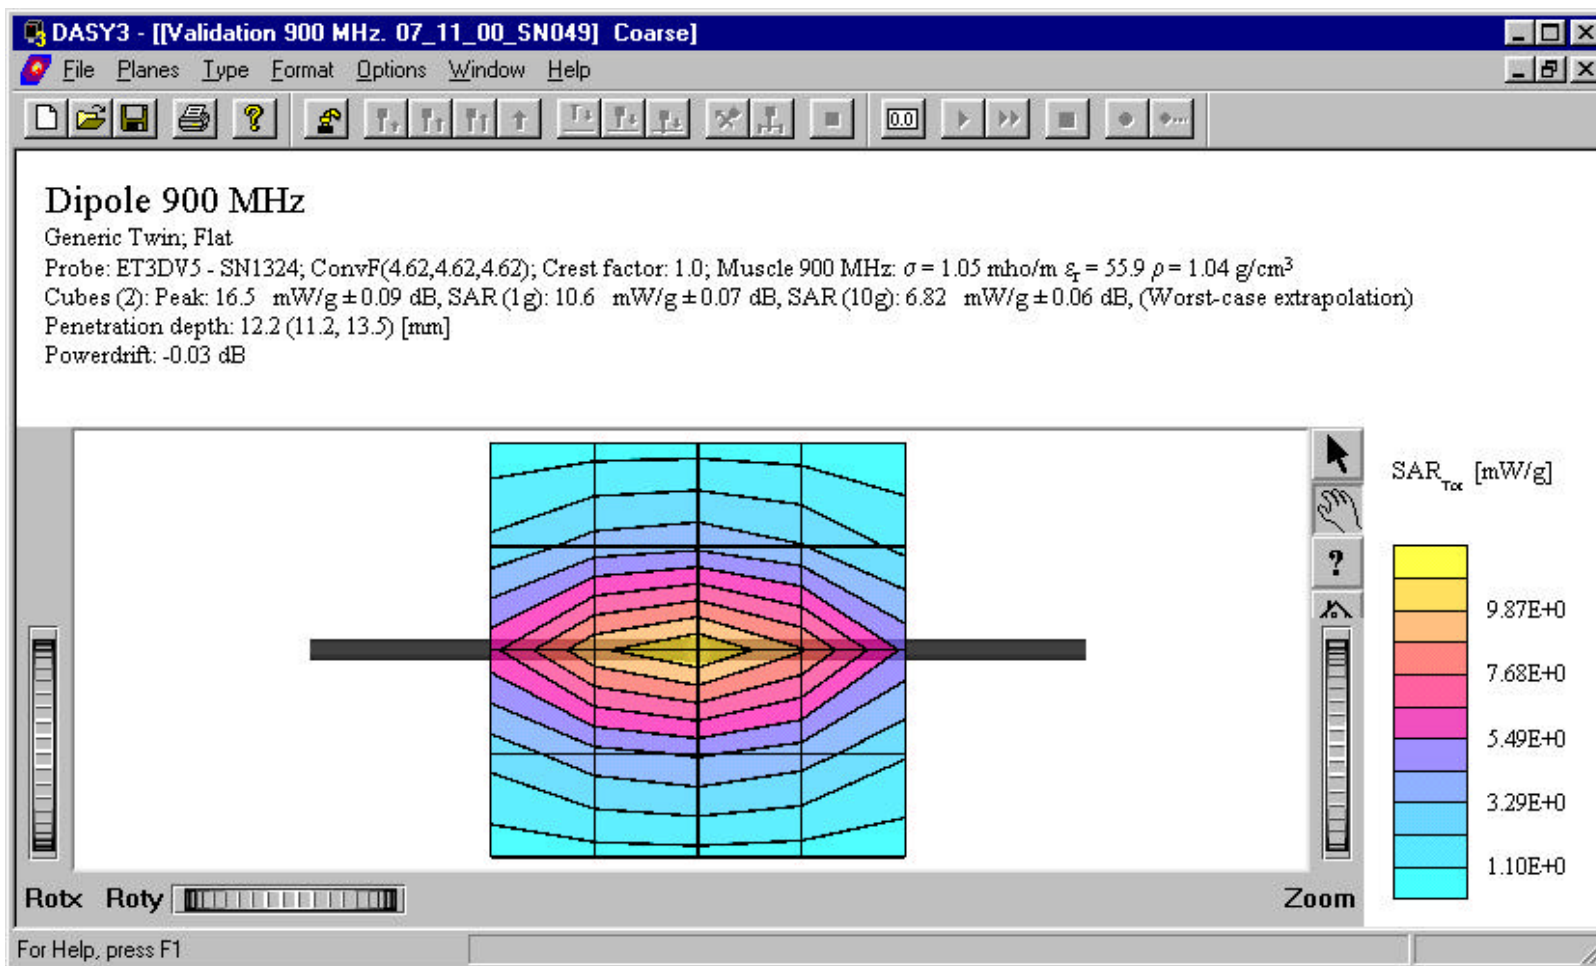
DASY3 - [[Validation 900 MHz. 07_11_00_SN049] Coarse]

File Planes Type Format Options Window Help

0.0

Dipole 900 MHz

Generic Twin; Flat

Probe: ET3DV5 - SN1324; ConvF(4.62,4.62,4.62); Crest factor: 1.0; Muscle 900 MHz: $\sigma = 1.05$ mho/m $\varepsilon_r = 55.9$ $\rho = 1.04$ g/cm$^3$

Cubes (2): Peak: 16.5 mW/g ± 0.09 dB, SAR (1g): 10.6 mW/g ± 0.07 dB, SAR (10g): 6.82 mW/g ± 0.06 dB, (Worst-case extrapolation)

Penetration depth: 12.2 (11.2, 13.5) [mm]

Powerdrift: -0.03 dB

?

SAR$_{Tot}$ [mW/g]

9.87E+0

7.68E+0

5.49E+0

3.29E+0

1.10E+0

Rotx Roty

Zoom

For Help, press F1